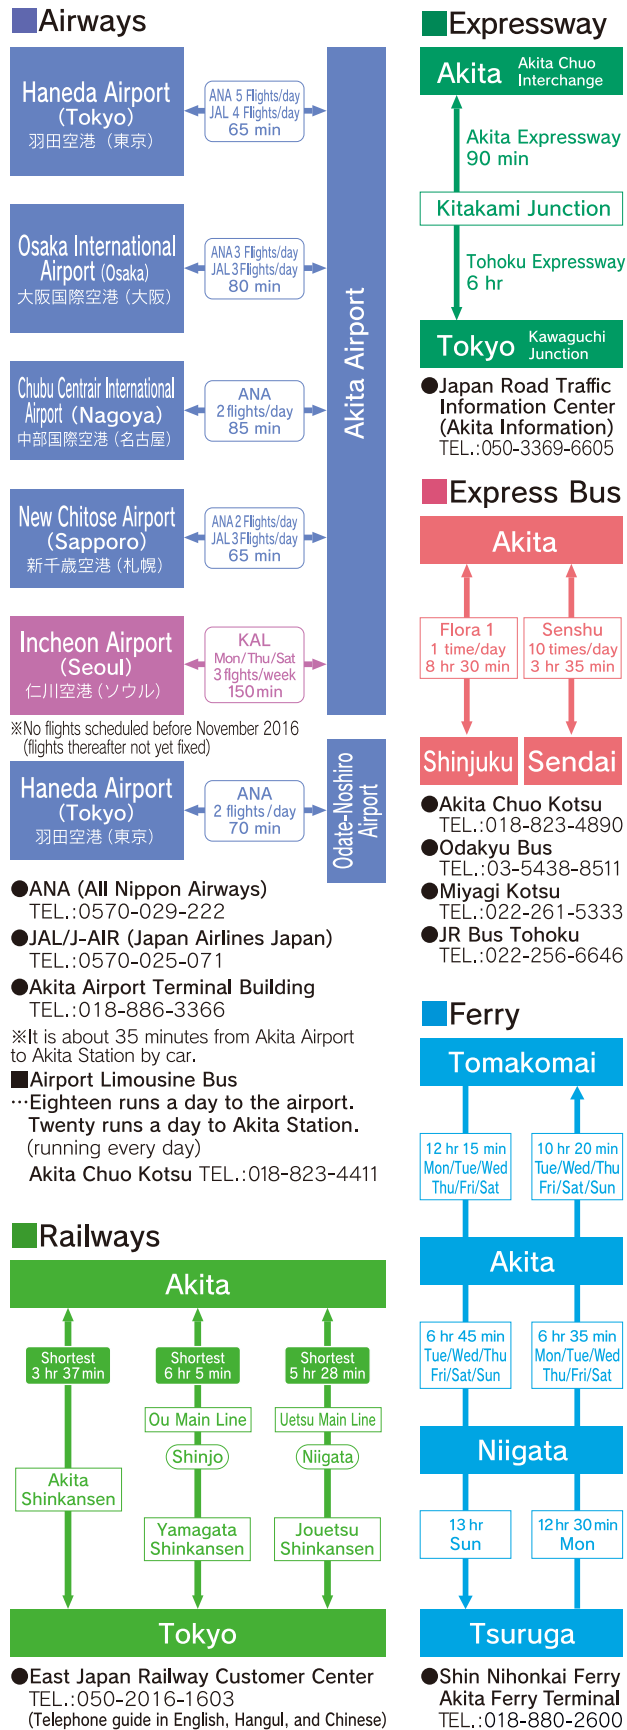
Airways

Haneda Airport (Tokyo) 羽田空港（東京）

ANA 5 Flights/day JAL 4 Flights/day 65 min

Osaka International Airport (Osaka) 大阪国際空港（大阪）

ANA 3 Flights/day JAL 3 Flights/day 80 min

Chubu Centrair International Airport (Nagoya) 中部国際空港（名古屋）

ANA 2 flights/day 85 min

New Chitose Airport (Sapporo) 新千歳空港（札幌）

ANA 2 Flights/day JAL 3 Flights/day 65 min

Incheon Airport (Seoul) 仁川空港（ソウル）

KAL Mon/Thu/Sat 3 flghts/week 150min

Akita Airport

※No flights scheduled before November 2016 (flights thereafter not yet fixed)

Haneda Airport (Tokyo) 羽田空港（東京）

ANA 2 flights/day 70 min

Odate-Noshiro Airport

●ANA (All Nippon Airways) TEL.:0570-029-222

●JAL/J-AIR (Japan Airlines Japan) TEL.:0570-025-071

●Akita Airport Terminal Building TEL.:018-886-3366

※It is about 35 minutes from Akita Airport to Akita Station by car.

■Airport Limousine Bus
…Eighteen runs a day to the airport. Twenty runs a day to Akita Station. (running every day)
Akita Chuo Kotsu TEL.:018-823-4411

Railways

Akita

Shortest 3 hr 37 min

Shortest 6 hr 5 min

Shortest 5 hr 28 min

Ou Main Line

Uetsu Main Line

Shinjo

Niigata

Akita Shinkansen

Yamagata Shinkansen

Jouetsu Shinkansen

Tokyo

●East Japan Railway Customer Center TEL.:050-2016-1603 (Telephone guide in English, Hangul, and Chinese)

Expressway

Akita Akita Chuo Interchange

Akita Expressway 90 min

Kitakami Junction

Tohoku Expressway 6 hr

Tokyo Kawaguchi Junction

●Japan Road Traffic Information Center (Akita Information) TEL.:050-3369-6605

Express Bus

Akita

Flora 1 1 time/day 8 hr 30 min

Senshu 10 times/day 3 hr 35 min

Shinjuku

Sendai

●Akita Chuo Kotsu TEL.:018-823-4890

●Odakyu Bus TEL.:03-5438-8511

●Miyagi Kotsu TEL.:022-261-5333

●JR Bus Tohoku TEL.:022-256-6646

Ferry

Tomakomai

12 hr 15 min Mon/Tue/Wed Thu/Fri/Sat

10 hr 20 min Tue/Wed/Thu Fri/Sat/Sun

Akita

6 hr 45 min Tue/Wed/Thu Fri/Sat/Sun

6 hr 35 min Mon/Tue/Wed Thu/Fri/Sat

Niigata

13 hr Sun

12 hr 30 min Mon

Tsuruga

●Shin Nihonkai Ferry Akita Ferry Terminal TEL.:018-880-2600